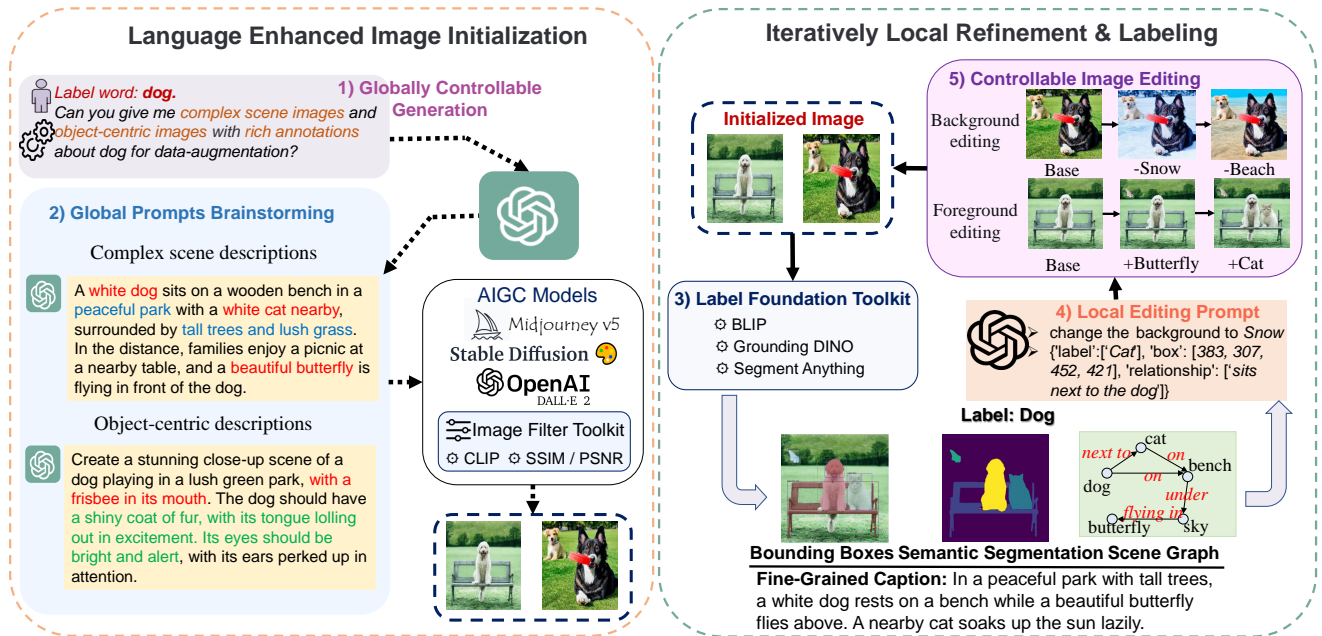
Language Enhanced Image Initialization

Label word: dog.
Can you give me complex scene images and object-centric images with rich annotations about dog for data-augmentation?

1) Globally Controllable Generation

2) Global Prompts Brainstorming

Complex scene descriptions

A white dog sits on a wooden bench in a peaceful park with a white cat nearby, surrounded by tall trees and lush grass. In the distance, families enjoy a picnic at a nearby table, and a beautiful butterfly is flying in front of the dog.

Object-centric descriptions

Create a stunning close-up scene of a dog playing in a lush green park, with a frisbee in its mouth. The dog should have a shiny coat of fur, with its tongue lolling out in excitement. Its eyes should be bright and alert, with its ears perked up in attention.

AIGC Models
Midjourney v5
Stable Diffusion
OpenAI
DALL·E 2

Image Filter Toolkit
CLIP SSIM / PSNR

Iteratively Local Refinement & Labeling

Initialized Image

5) Controllable Image Editing

Background editing
Base -Snow -Beach

Foreground editing
Base +Butterfly +Cat

3) Label Foundation Toolkit
BLIP
Grounding DINO
Segment Anything

4) Local Editing Prompt
change the background to Snow
{'label':['Cat'], 'box': [383, 307, 452, 421], 'relationship': ['sits next to the dog']}

Label: Dog

next to
cat
on
on
bench
dog
under
flying in
butterfly
sky

Bounding Boxes Semantic Segmentation Scene Graph

Fine-Grained Caption: In a peaceful park with tall trees, a white dog rests on a bench while a beautiful butterfly flies above. A nearby cat soaks up the sun lazily.